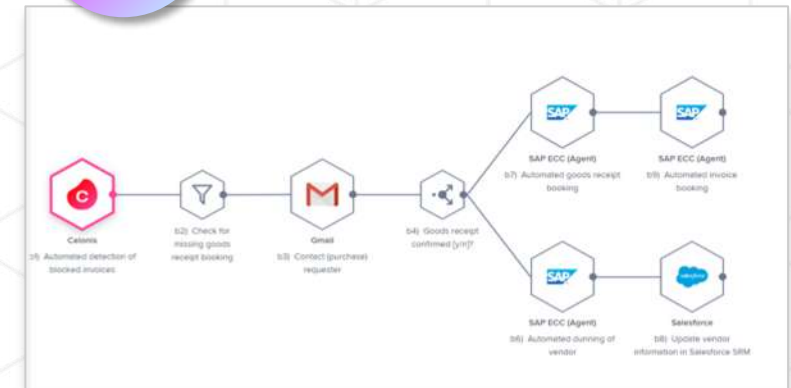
Celonis
b1) Automated detection of blocked invoices

b2) Check for missing goods receipt booking

Gmail
b3) Contact (purchase) requester

b4) Goods receipt confirmed [y/n]?

SAP

SAP ECC (Agent)
b7) Automated goods receipt booking

SAP

SAP ECC (Agent)
b9) Automated invoice booking

SAP

SAP ECC (Agent)
b6) Automated dunning of vendor

salesforce

Salesforce
b8) Update vendor information in Salesforce SRM